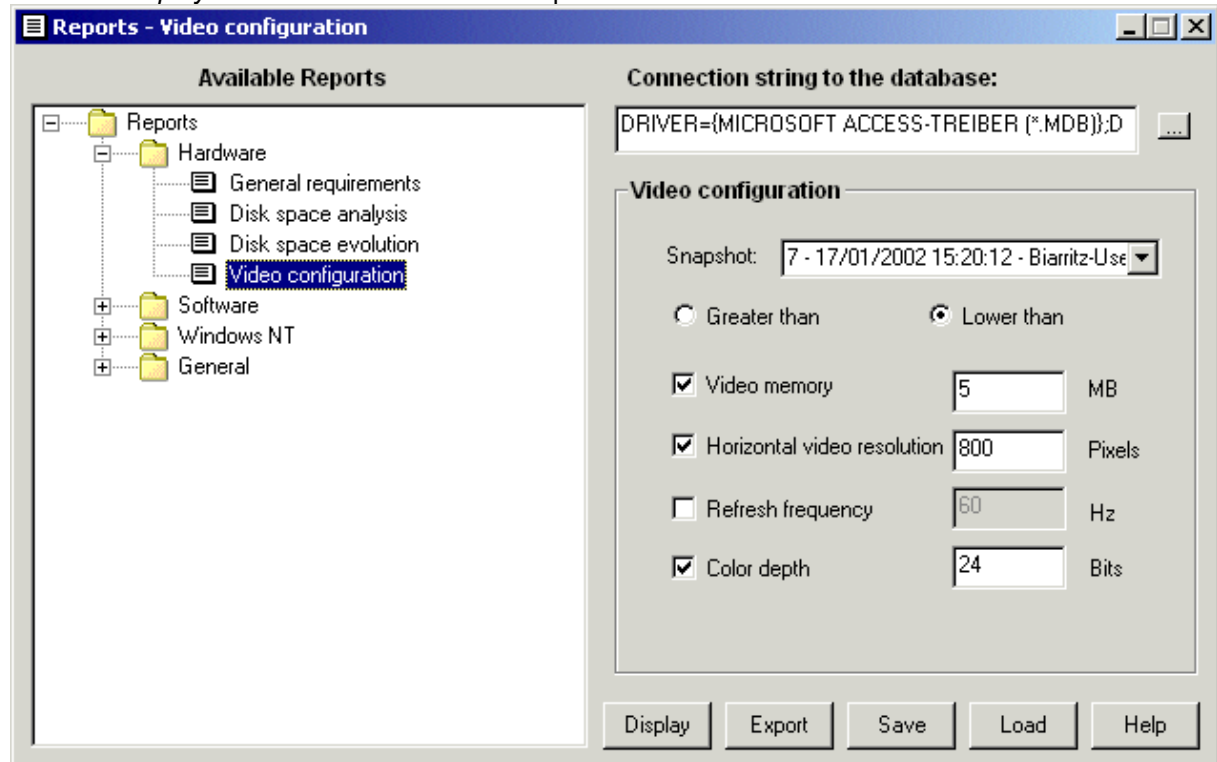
Reports - Video configuration

Available Reports

Reports
Hardware
General requirements
Disk space analysis
Disk space evolution
Video configuration
Software
Windows NT
General

Connection string to the database:

DRIVER={MICROSOFT ACCESS-TREIBER (*.MDB)};D

...

Video configuration

Snapshot: 7 - 17/01/2002 15:20:12 - Biarritz-Use

Greater than

Lower than

Video memory 5 MB

Horizontal video resolution 800 Pixels

Refresh frequency 60 Hz

Color depth 24 Bits

Display

Export

Save

Load

Help